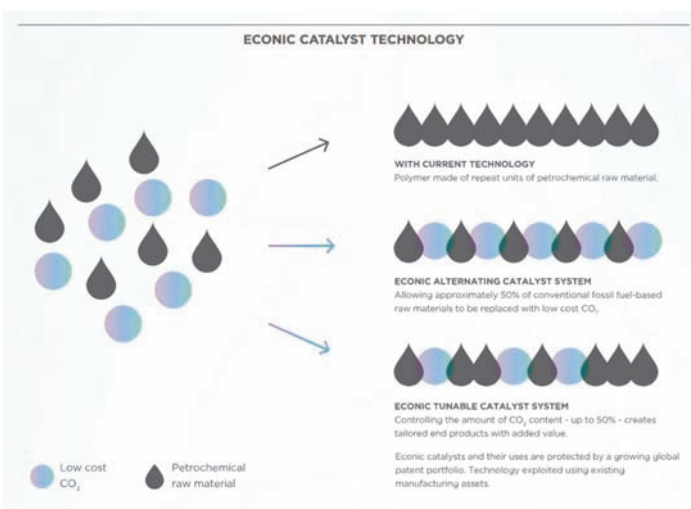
ECONIC CATALYST TECHNOLOGY

WITH CURRENT TECHNOLOGY
Polymer made of repeat units of petrochemical raw material.

ECONIC ALTERNATING CATALYST SYSTEM
Allowing approximately 50% of conventional fossil fuel-based raw materials to be replaced with low cost $CO_2$.

ECONIC TUNABLE CATALYST SYSTEM
Controlling the amount of $CO_2$ content - up to 50% - creates tailored end products with added value.

Econic catalysts and their uses are protected by a growing global patent portfolio. Technology exploited using existing manufacturing assets.

Low cost $CO_2$

Petrochemical raw material